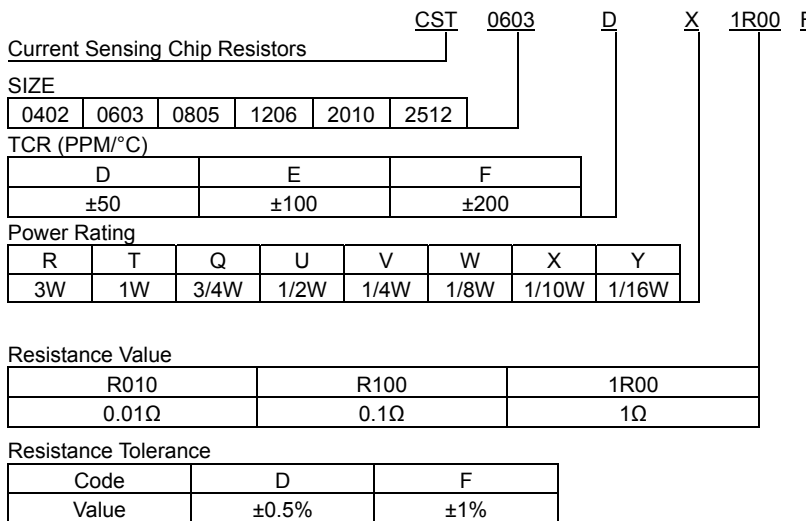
CST 0603 D X 1R00 F

Current Sensing Chip Resistors

SIZE

| 0402 | 0603 | 0805 | 1206 | 2010 | 2512 |
|---|---|---|---|---|---|

TCR (PPM/°C)

| D | E | F |
|---|---|---|
| ±50 | ±100 | ±200 |

Power Rating

| R | T | Q | U | V | W | X | Y |
|---|---|---|---|---|---|---|---|
| 3W | 1W | 3/4W | 1/2W | 1/4W | 1/8W | 1/10W | 1/16W |

Resistance Value

| R010 | R100 | 1R00 |
|---|---|---|
| 0.01Ω | 0.1Ω | 1Ω |

Resistance Tolerance

| Code | D | F |
|---|---|---|
| Value | ±0.5% | ±1% |